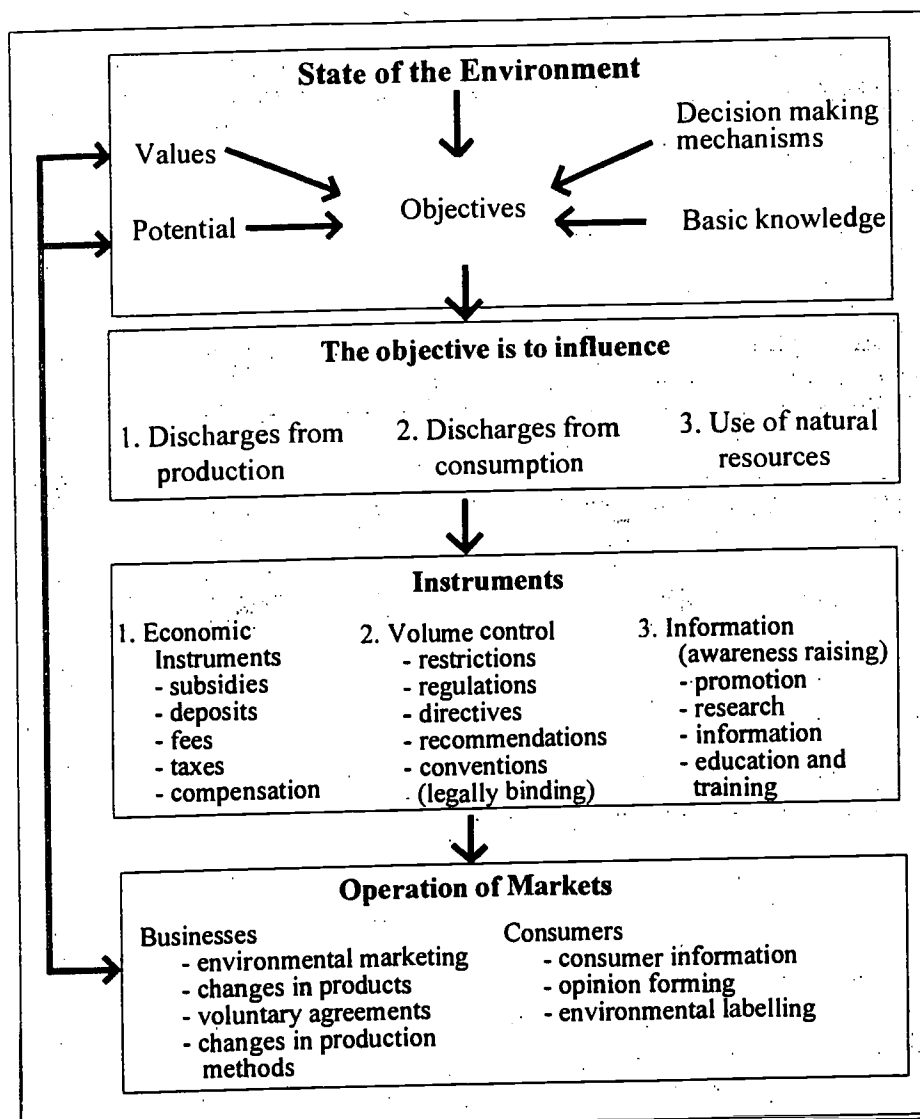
State of the Environment

Values

Potential

Objectives

Decision making mechanisms

Basic knowledge

The objective is to influence

1. Discharges from production

2. Discharges from consumption

3. Use of natural resources

Instruments

1. Economic Instruments
- subsidies
- deposits
- fees
- taxes
- compensation

2. Volume control
- restrictions
- regulations
- directives
- recommendations
- conventions (legally binding)

3. Information (awareness raising)
- promotion
- research
- information
- education and training

Operation of Markets

Businesses
- environmental marketing
- changes in products
- voluntary agreements
- changes in production methods

Consumers
- consumer information
- opinion forming
- environmental labelling